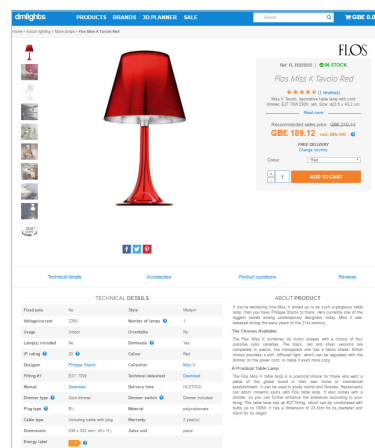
dmlights PRODUCTS BRANDS 3D PLANNER SALE Search GBP 0.0

Home › indoor lighting › Table lamps › Flos Miss K Tavolo Red

FLOS

Ref. FL F6255000 | IN STOCK

Flos Miss K Tavolo Red

★★★★★ (1 reviews)

Miss K Tavolo, decorative table lamp with cord dimmer, E27 70W 230V, red, Size: 43.5 x 43.2 cm

Read more

Recommended sales price: GBE 210.14

GBE 189.12 incl. 20% VAT

FREE DELIVERY
Change country

Colour Red

1 ADD TO CART

Technical details | Accessories | Product questions | Reviews

TECHNICAL DETAILS

| Fixed pole | No | Style | Modern |
|---|---|---|---|
| Voltage/current | 230V | Number of lamps | 1 |
| Usage | Indoor | Orientable | No |
| Lamp(s) included | No | Dimmable | Yes |
| IP rating | 20 | Colour | Red |
| Designer | Philippe Starck | Collection | Miss K |
| Fitting #1 | E27 70W | Technical datasheet | Download |
| Manual | Download | Delivery time | IN STOCK |
| Dimmer type | Cord dimmer | Dimmer switch | Dimmer included |
| Plug type | EU | Material | polycarbonate |
| Cable type | Including cable with plug | Warranty | 2 year(s) |
| Dimensions | 235 x 432 mm (W x H) | Sales unit | piece |
| Energy label | | | |

ABOUT PRODUCT

If you're wondering how Miss K ended up to be such a gorgeous table lamp, then you have Philippe Starck to thank. He's currently one of the biggest names among contemporary designers today. Miss K was released during the early years of the 21st century.

The Choices Available

The Flos Miss K combines, to iconic shapes with a choice of four possible color varieties. The black, red and silver versions are completely in plastic, the transparent one has a fabric shade. Either choice provides a soft, diffused light, which can be regulated with the dimmer on the power cord, to make it even more cozy.

A Practical Table Lamp

The Flos Miss K table lamp is a practical choice for those who want a piece of the global trend in their own home or commercial establishment. It can be used in study rooms and libraries. Restaurants can adorn romantic spots with Flos table lamp. It also comes with a dimmer so you can further enhance the ambiance according to your liking. The table lamp has an E27 fitting, which can be combined with bulbs up to 100W. It has a dimension of 23.5cm for its diameter and 43cm for its height.